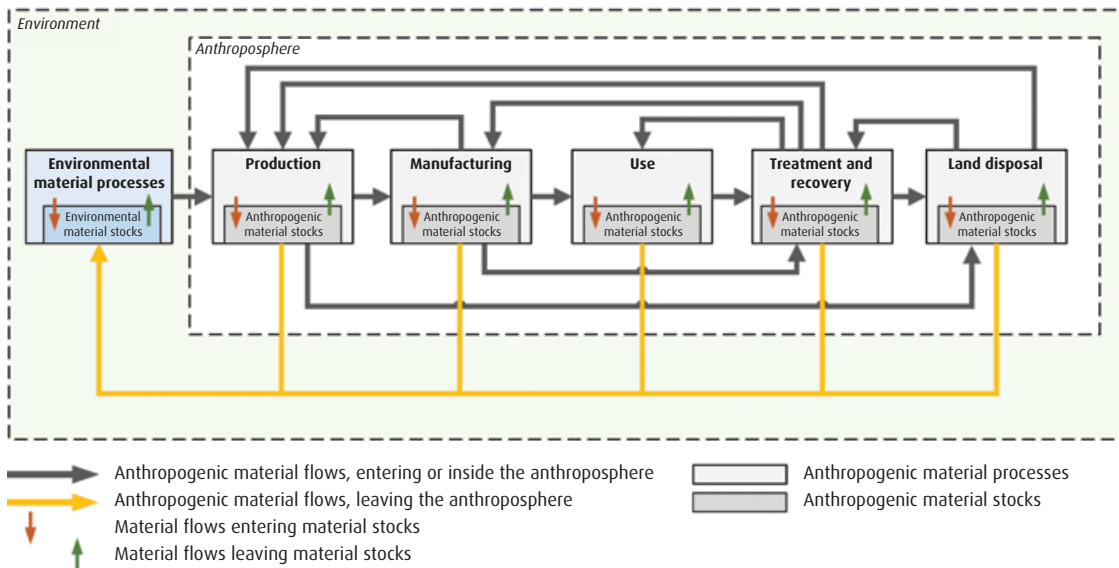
Environment

Anthroposphere

Environmental material processes

Environmental material stocks

Production

Anthropogenic material stocks

Manufacturing

Anthropogenic material stocks

Use

Anthropogenic material stocks

Treatment and recovery

Anthropogenic material stocks

Land disposal

Anthropogenic material stocks

Anthropogenic material flows, entering or inside the anthroposphere

Anthropogenic material flows, leaving the anthroposphere

Material flows entering material stocks

Material flows leaving material stocks

Anthropogenic material processes

Anthropogenic material stocks